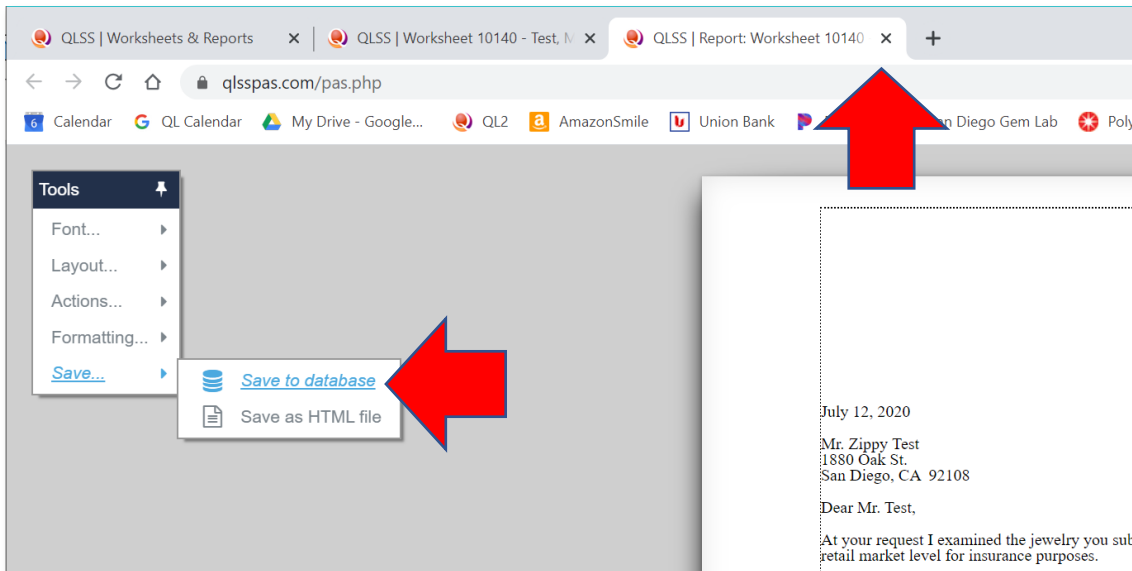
QLSS | Worksheets & Reports ✕ QLSS | Worksheet 10140 - Test, M ✕ QLSS | Report: Worksheet 10140 ✕ +

qlsspas.com/pas.php

6 Calendar QL Calendar My Drive - Google... QL2 AmazonSmile Union Bank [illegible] an Diego Gem Lab Poly

Tools
Font...
Layout...
Actions...
Formatting...
Save...

Save to database
Save as HTML file

July 12, 2020

Mr. Zippy Test
1880 Oak St.
San Diego, CA 92108

Dear Mr. Test,

At your request I examined the jewelry you sub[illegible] retail market level for insurance purposes.